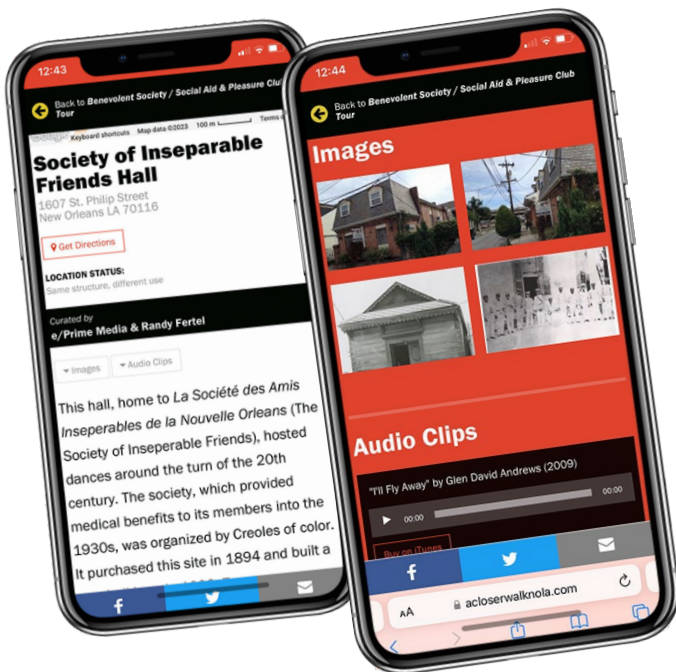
12:43

Back to Benevolent Society / Social Aid & Pleasure Club Tour

Keyboard shortcuts Map data ©2023 100 m Terms

Society of Inseparable Friends Hall

1607 St. Philip Street
New Orleans LA 70116

Get Directions

LOCATION STATUS:
Same structure, different use

Curated by
e/Prime Media & Randy Fertel

Images Audio Clips

This hall, home to La Société des Amis Inseperables de la Nouvelle Orleans (The Society of Inseperable Friends), hosted dances around the turn of the 20th century. The society, which provided medical benefits to its members into the 1930s, was organized by Creoles of color. It purchased this site in 1894 and built a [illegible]

12:44

Back to Benevolent Society / Social Aid & Pleasure Club Tour

Images

Audio Clips

"I'll Fly Away" by Glen David Andrews (2009)

00:00

00:00

Buy on iTunes

AA acloserwalknola.com